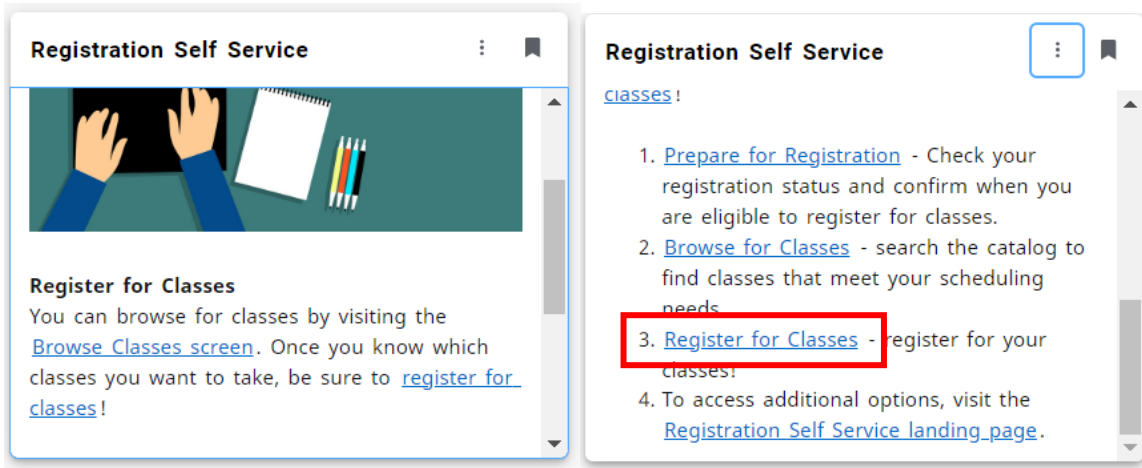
Registration Self Service

Register for Classes
You can browse for classes by visiting the Browse Classes screen. Once you know which classes you want to take, be sure to register for classes!

Registration Self Service

classes!

1. Prepare for Registration - Check your registration status and confirm when you are eligible to register for classes.
2. Browse for Classes - search the catalog to find classes that meet your scheduling needs.
3. Register for Classes - register for your classes!
4. To access additional options, visit the Registration Self Service landing page.